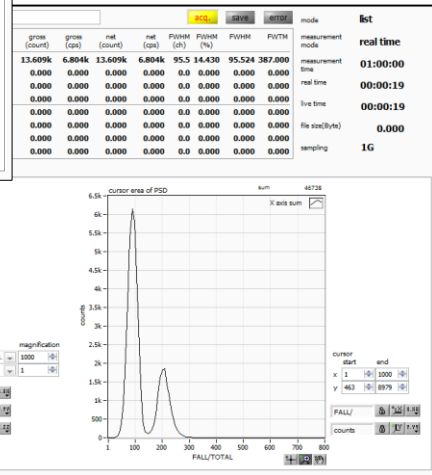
acq. save error

| gross (count) | gross (cps) | net (count) | net (cps) | FWHM (ch) | FWHM (%) | FWHM | FWTM |
|---|---|---|---|---|---|---|---|
| 13.609k | 6.804k | 13.609k | 6.804k | 95.5 | 14.430 | 95.524 | 387.000 |
| 0.000 | 0.000 | 0.000 | 0.000 | 0.0 | 0.000 | 0.000 | 0.000 |
| 0.000 | 0.000 | 0.000 | 0.000 | 0.0 | 0.000 | 0.000 | 0.000 |
| 0.000 | 0.000 | 0.000 | 0.000 | 0.0 | 0.000 | 0.000 | 0.000 |
| 0.000 | 0.000 | 0.000 | 0.000 | 0.0 | 0.000 | 0.000 | 0.000 |
| 0.000 | 0.000 | 0.000 | 0.000 | 0.0 | 0.000 | 0.000 | 0.000 |
| 0.000 | 0.000 | 0.000 | 0.000 | 0.0 | 0.000 | 0.000 | 0.000 |
| 0.000 | 0.000 | 0.000 | 0.000 | 0.0 | 0.000 | 0.000 | 0.000 |

mode list
measurement mode real time
measurement time 01:00:00
real time 00:00:19
live time 00:00:19
file size(Byte) 0.000
sampling 1G

cursor area of PSD
sum 46738
X axis sum

6.5k 6k 5.5k 5k 4.5k 4k 3.5k 3k 2.5k 2k 1.5k 1k 500 0
counts
1 100 200 300 400 500 600 700 800
FALL/TOTAL

magnification
1000
1

cursor
start end
x 1 1000
y 463 8979

FALL/
counts